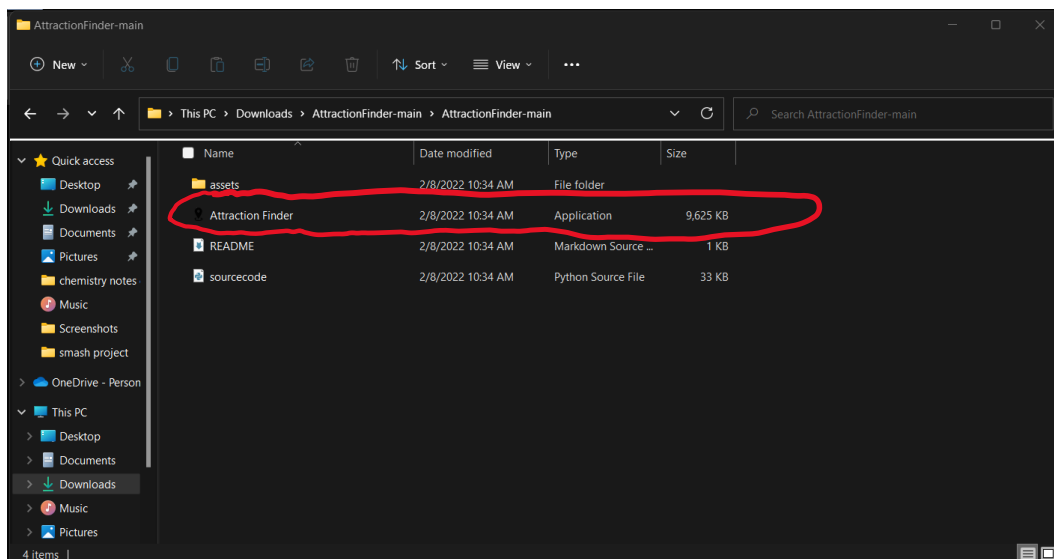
AttractionFinder-main

New Sort View ···

This PC > Downloads > AttractionFinder-main > AttractionFinder-main

Search AttractionFinder-main

Quick access
Desktop
Downloads
Documents
Pictures
chemistry notes
Music
Screenshots
smash project
OneDrive - Person
This PC
Desktop
Documents
Downloads
Music
Pictures

| Name | Date modified | Type | Size |
|---|---|---|---|
| assets | 2/8/2022 10:34 AM | File folder | |
| Attraction Finder | 2/8/2022 10:34 AM | Application | 9,625 KB |
| README | 2/8/2022 10:34 AM | Markdown Source ... | 1 KB |
| sourcecode | 2/8/2022 10:34 AM | Python Source File | 33 KB |

4 items |